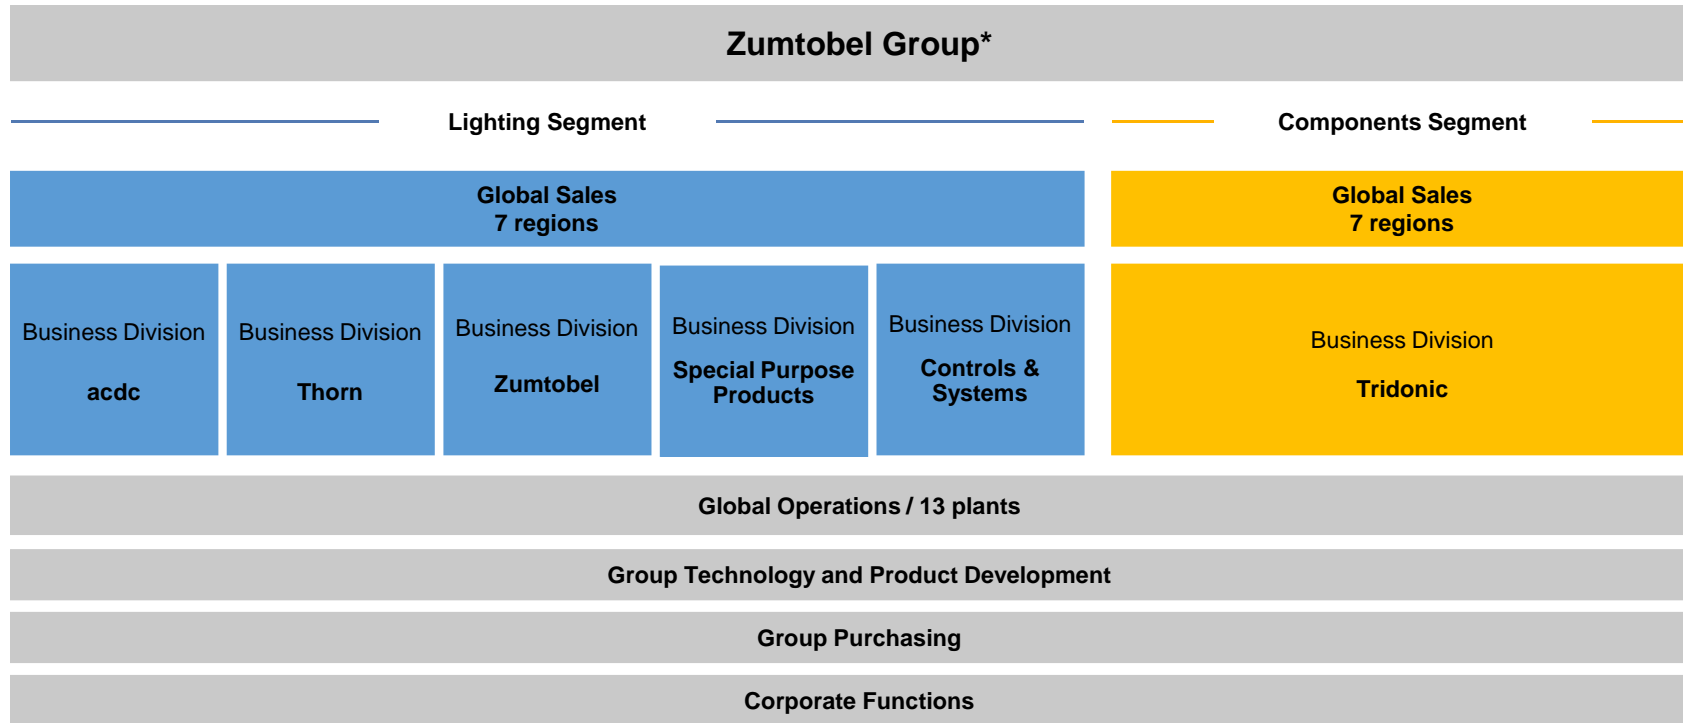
Zumtobel Group*

Lighting Segment

Components Segment

Global Sales
7 regions

Global Sales
7 regions

Business Division

acdc

Business Division

Thorn

Business Division

Zumtobel

Business Division

Special Purpose Products

Business Division

Controls & Systems

Business Division

Tridonic

Global Operations / 13 plants

Group Technology and Product Development

Group Purchasing

Corporate Functions